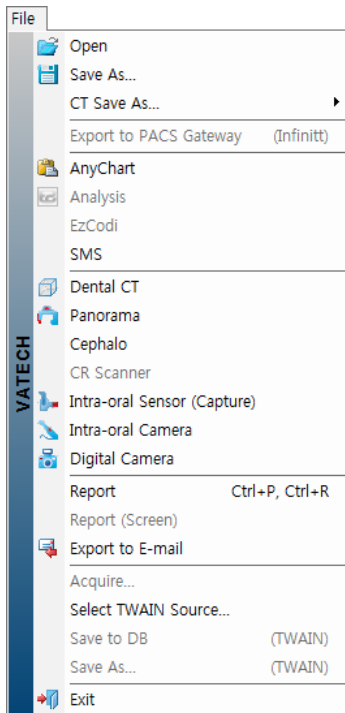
File

VATECH

Open
Save As...
CT Save As...
Export to PACS Gateway (Infinitt)
AnyChart
Analysis
EzCodi
SMS
Dental CT
Panorama
Cephalo
CR Scanner
Intra-oral Sensor (Capture)
Intra-oral Camera
Digital Camera
Report Ctrl+P, Ctrl+R
Report (Screen)
Export to E-mail
Acquire...
Select TWAIN Source...
Save to DB (TWAIN)
Save As... (TWAIN)
Exit